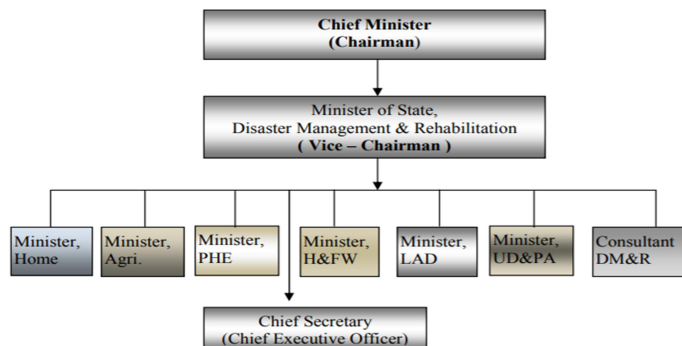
Chief Minister
(Chairman)

Minister of State,
Disaster Management & Rehabilitation
( Vice – Chairman )

Minister, Home

Minister, Agri.

Minister, PHE

Minister, H&FW

Minister, LAD

Minister, UD&PA

Consultant DM&R

Chief Secretary
(Chief Executive Officer)